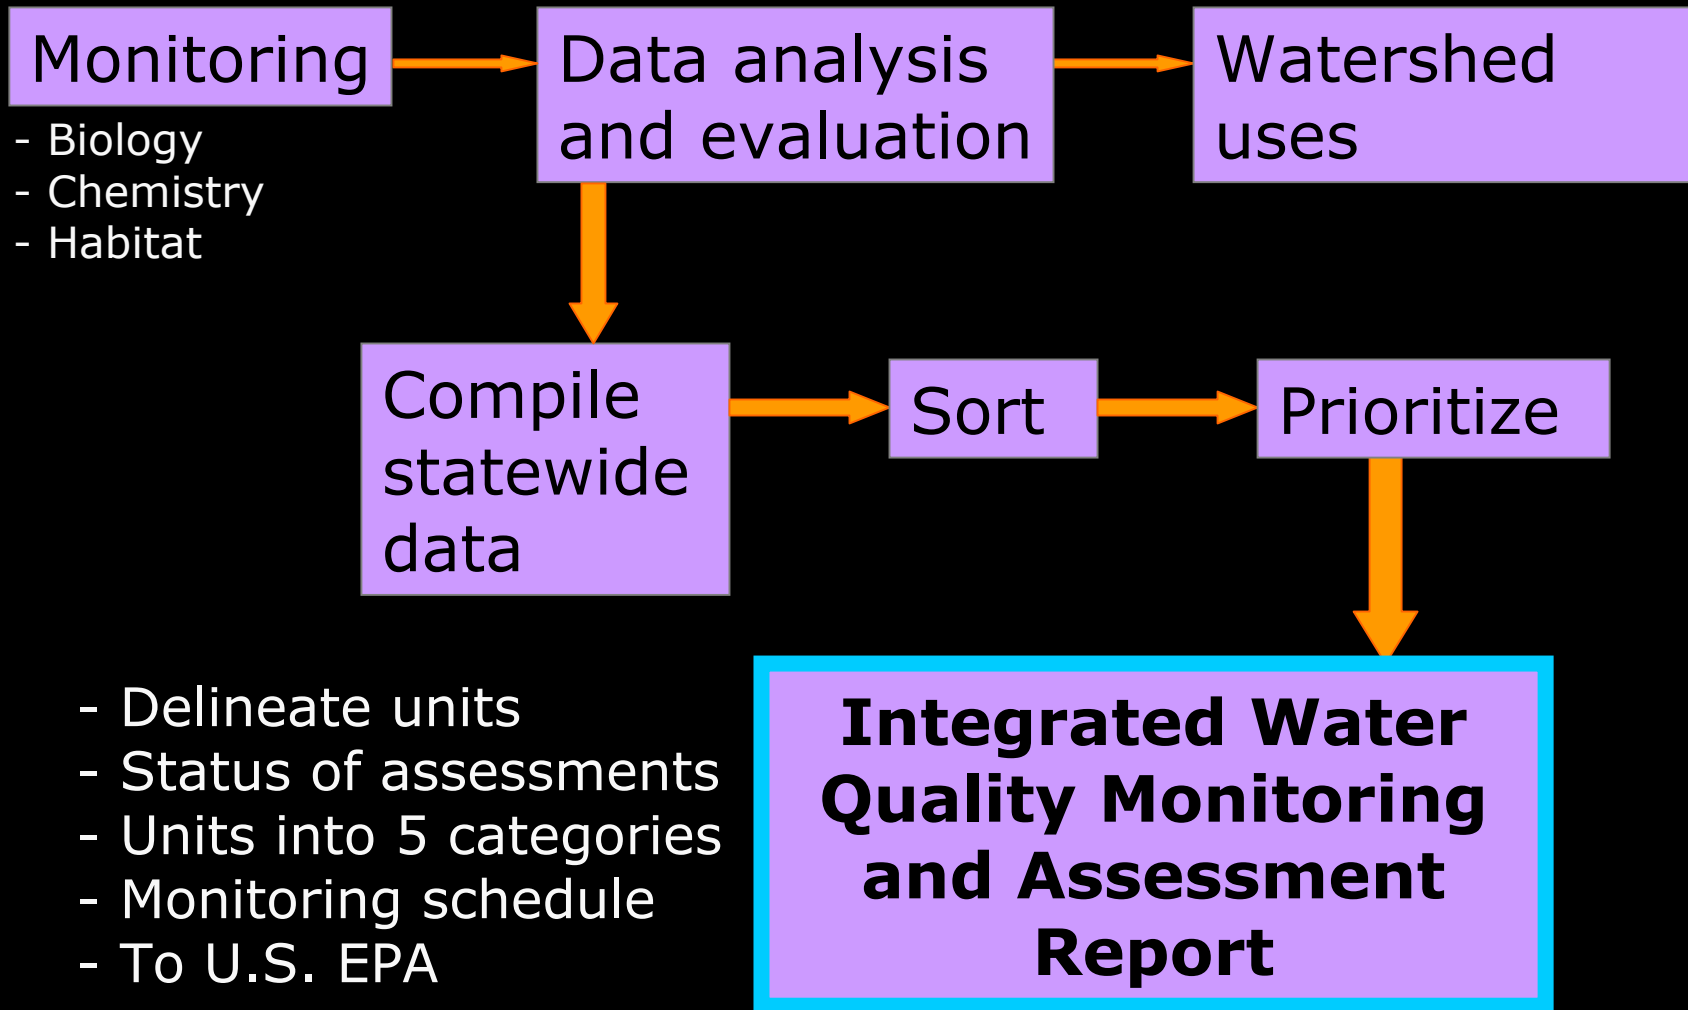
Monitoring

- Biology
- Chemistry
- Habitat

Data analysis and evaluation

Watershed uses

Compile statewide data

Sort

Prioritize

- Delineate units
- Status of assessments
- Units into 5 categories
- Monitoring schedule
- To U.S. EPA

Integrated Water Quality Monitoring and Assessment Report